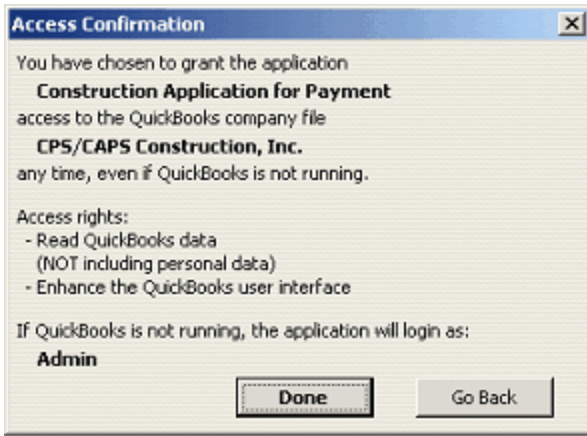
Access Confirmation

You have chosen to grant the application

Construction Application for Payment

access to the QuickBooks company file

CPS/CAPS Construction, Inc.

any time, even if QuickBooks is not running.

Access rights:
- Read QuickBooks data
(NOT including personal data)
- Enhance the QuickBooks user interface

If QuickBooks is not running, the application will login as:

Admin

Done

Go Back